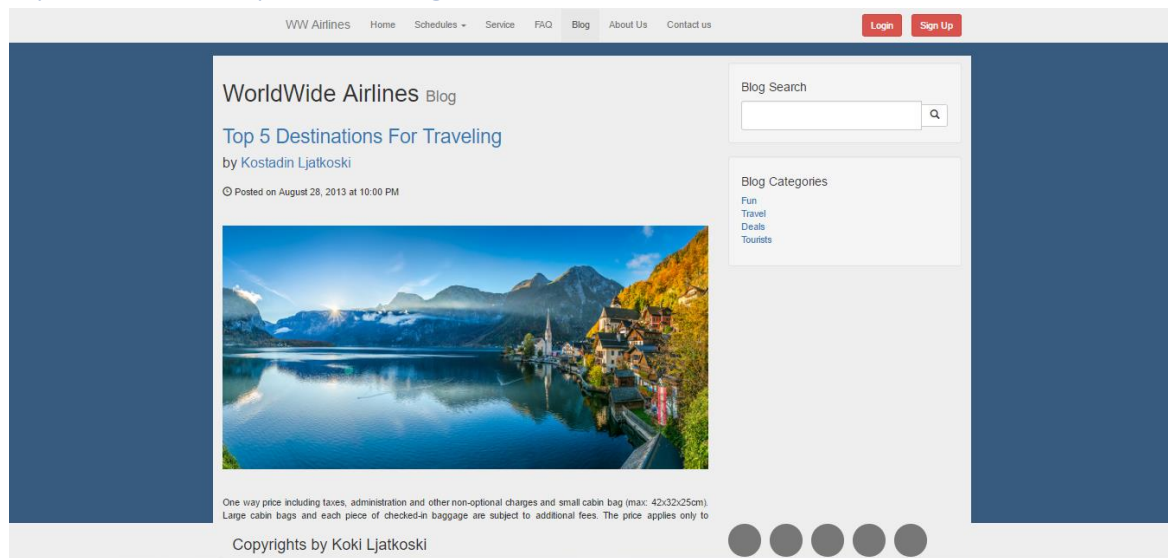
WW Airlines Home Schedules Service FAQ Blog About Us Contact us Login Sign Up

WorldWide Airlines Blog

Top 5 Destinations For Traveling

by Kostadin Ljatkoski

Posted on August 28, 2013 at 10:00 PM

One way price including taxes, administration and other non-optional charges and small cabin bag (max: 42x32x25cm). Large cabin bags and each piece of checked-in baggage are subject to additional fees. The price applies only to

Blog Search

Blog Categories

Fun
Travel
Deals
Tourists

Copyrights by Koki Ljatkoski